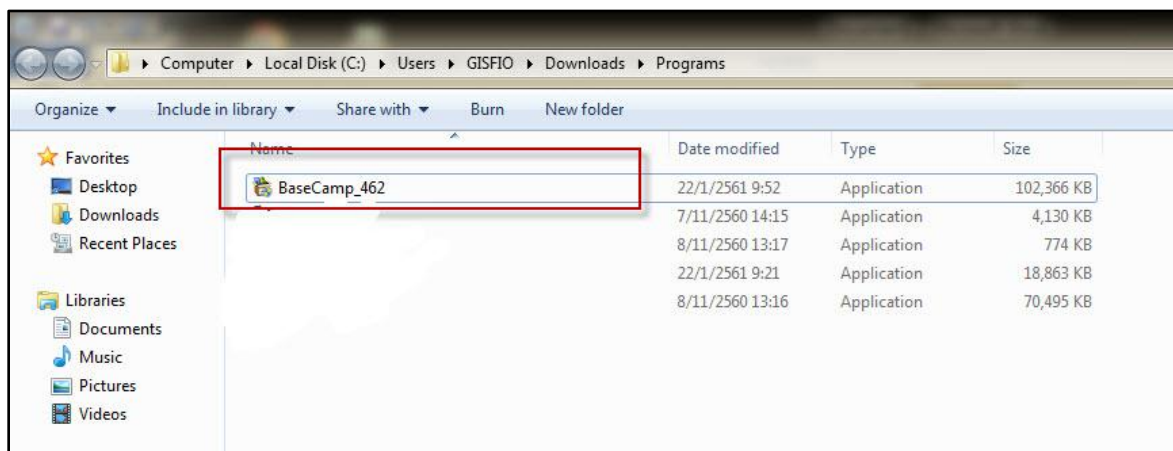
▸ Computer ▸ Local Disk (C:) ▸ Users ▸ GISFIO ▸ Downloads ▸ Programs

Organize ▾ Include in library ▾ Share with ▾ Burn New folder

Favorites
Desktop
Downloads
Recent Places

Libraries
Documents
Music
Pictures
Videos

| Name | Date modified | Type | Size |
|---|---|---|---|
| BaseCamp_462 | 22/1/2561 9:52 | Application | 102,366 KB |
| | 7/11/2560 14:15 | Application | 4,130 KB |
| | 8/11/2560 13:17 | Application | 774 KB |
| | 22/1/2561 9:21 | Application | 18,863 KB |
| | 8/11/2560 13:16 | Application | 70,495 KB |